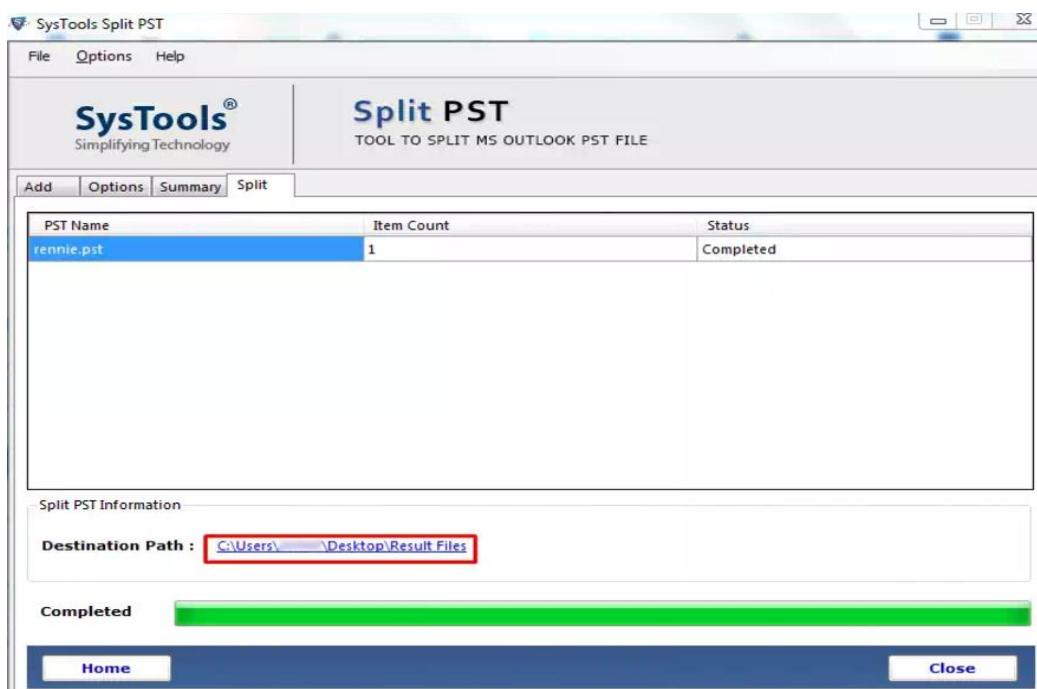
SysTools Split PST

File Options Help

SysTools®
Simplifying Technology

Split PST
TOOL TO SPLIT MS OUTLOOK PST FILE

Add | Options | Summary | Split

| PST Name | Item Count | Status |
|---|---|---|
| rennie.pst | 1 | Completed |

Split PST Information

Destination Path : C:\Users\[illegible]\Desktop\Result Files

Completed

Home

Close